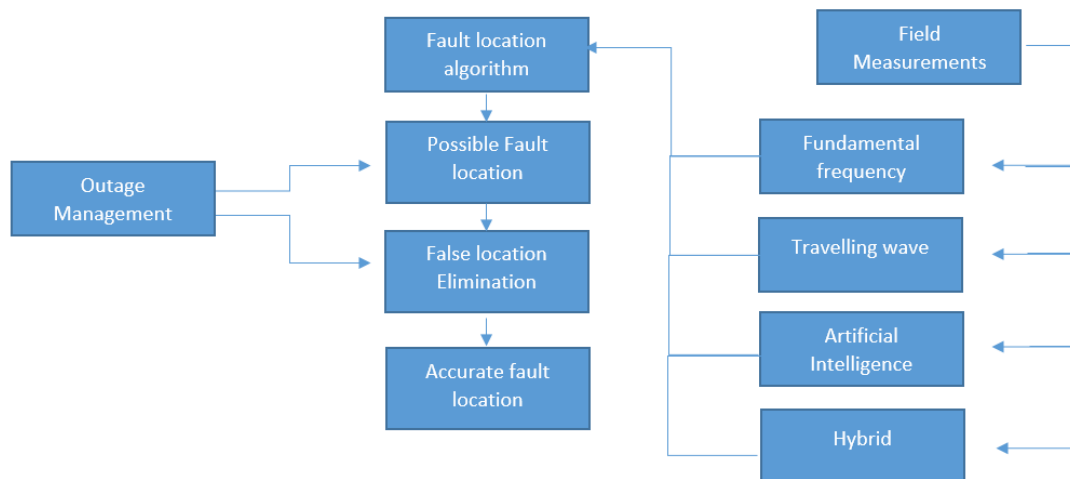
Fault location algorithm

Field Measurements

Possible Fault location

Fundamental frequency

Outage Management

False location Elimination

Travelling wave

Artificial Intelligence

Accurate fault location

Hybrid